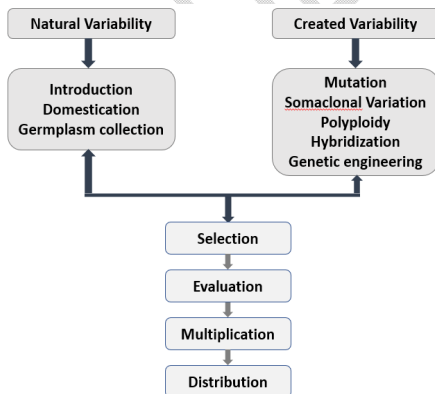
Natural Variability

Created Variability

Introduction
Domestication
Germplasm collection

Mutation
Somaclonal Variation
Polyploidy
Hybridization
Genetic engineering

Selection

Evaluation

Multiplication

Distribution